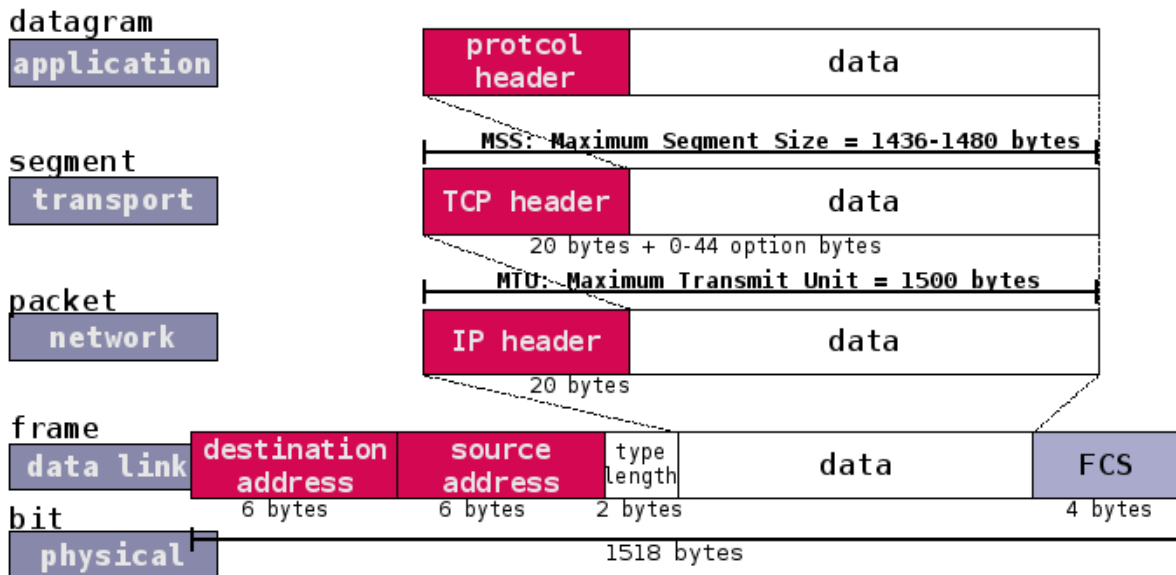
datagram
application

protcol header | data

MSS: Maximum Segment Size = 1436-1480 bytes

segment
transport

TCP header | data

20 bytes + 0-44 option bytes

MTU: Maximum Transmit Unit = 1500 bytes

packet
network

IP header | data

20 bytes

frame
data link

destination address | source address | type length | data | FCS

6 bytes | 6 bytes | 2 bytes | | 4 bytes

bit
physical

1518 bytes